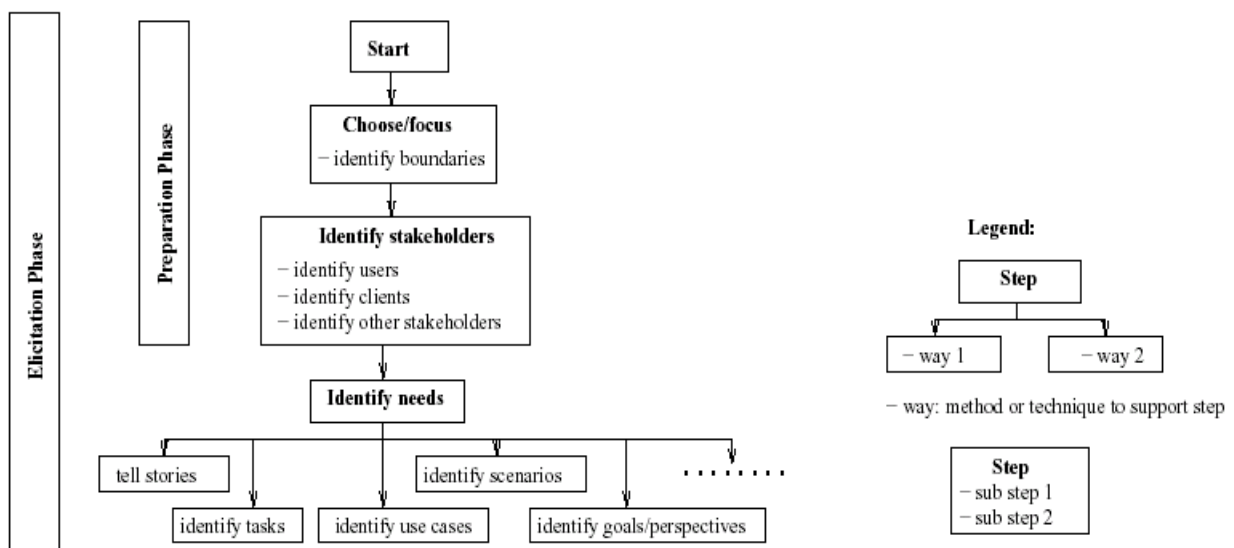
Elicitation Phase

Preparation Phase

Start

Choose/focus
− identify boundaries

Identify stakeholders
− identify users
− identify clients
− identify other stakeholders

Identify needs

tell stories

identify tasks

identify use cases

identify scenarios

identify goals/perspectives

.......

Legend:

Step

− way 1

− way 2

− way: method or technique to support step

Step
− sub step 1
− sub step 2